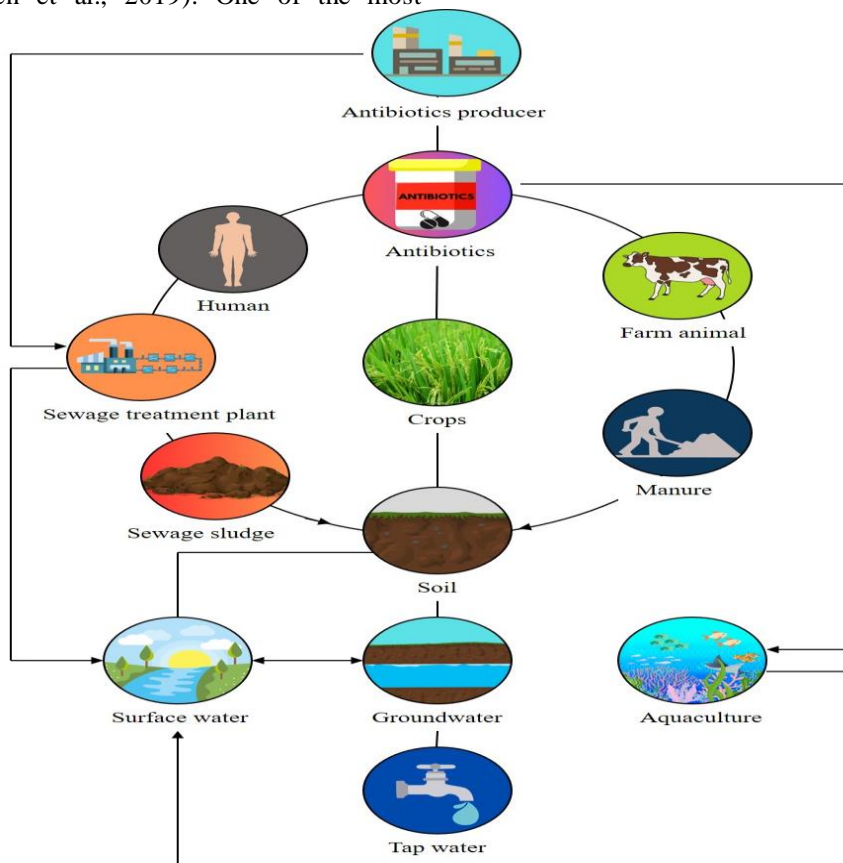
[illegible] et al., 2019). One of the most

Antibiotics producer

ANTIBIOTICS

Antibiotics

Human

Farm animal

Sewage treatment plant

Crops

Manure

Sewage sludge

Soil

Surface water

Groundwater

Aquaculture

Tap water